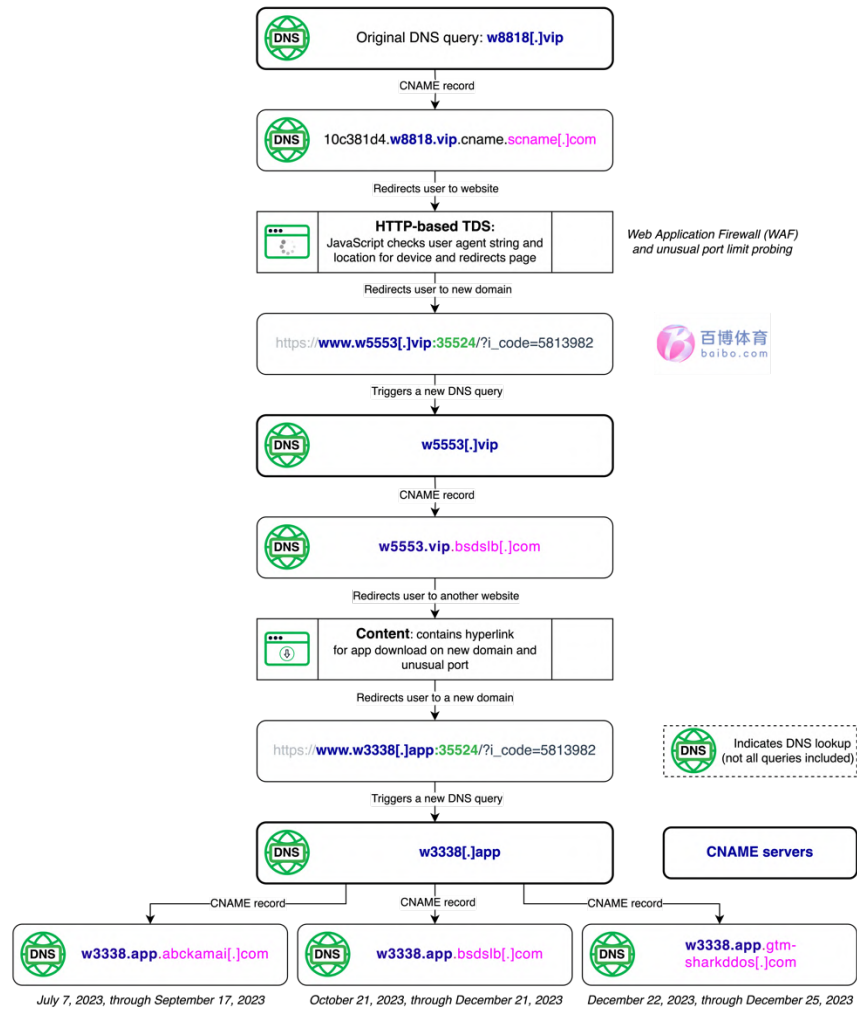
DNS Original DNS query: w8818[.]vip

CNAME record

DNS 10c381d4.w8818.vip.cname.scname[.]com

Redirects user to website

HTTP-based TDS:
JavaScript checks user agent string and location for device and redirects page

Web Application Firewall (WAF) and unusual port limit probing

Redirects user to new domain

https://www.w5553[.]vip:35524/?i_code=5813982

百博体育
baibo.com

Triggers a new DNS query

DNS w5553[.]vip

CNAME record

DNS w5553.vip.bsdslb[.]com

Redirects user to another website

Content: contains hyperlink for app download on new domain and unusual port

Redirects user to a new domain

https://www.w3338[.]app:35524/?i_code=5813982

DNS Indicates DNS lookup (not all queries included)

Triggers a new DNS query

DNS w3338[.]app

CNAME servers

CNAME record

CNAME record

CNAME record

DNS w3338.app.abckamai[.]com

DNS w3338.app.bsdslb[.]com

DNS w3338.app.gtm-sharkddos[.]com

July 7, 2023, through September 17, 2023

October 21, 2023, through December 21, 2023

December 22, 2023, through December 25, 2023